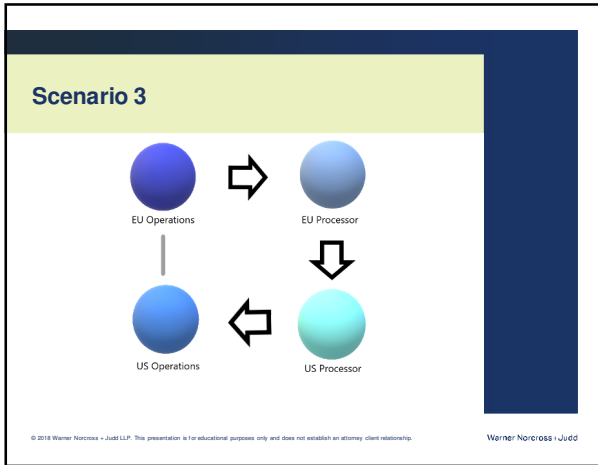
Scenario 3

EU Operations

EU Processor

US Operations

US Processor

© 2018 Warner Norcross + Judd LLP. This presentation is for educational purposes only and does not establish an attorney client relationship.

Warner Norcross + Judd